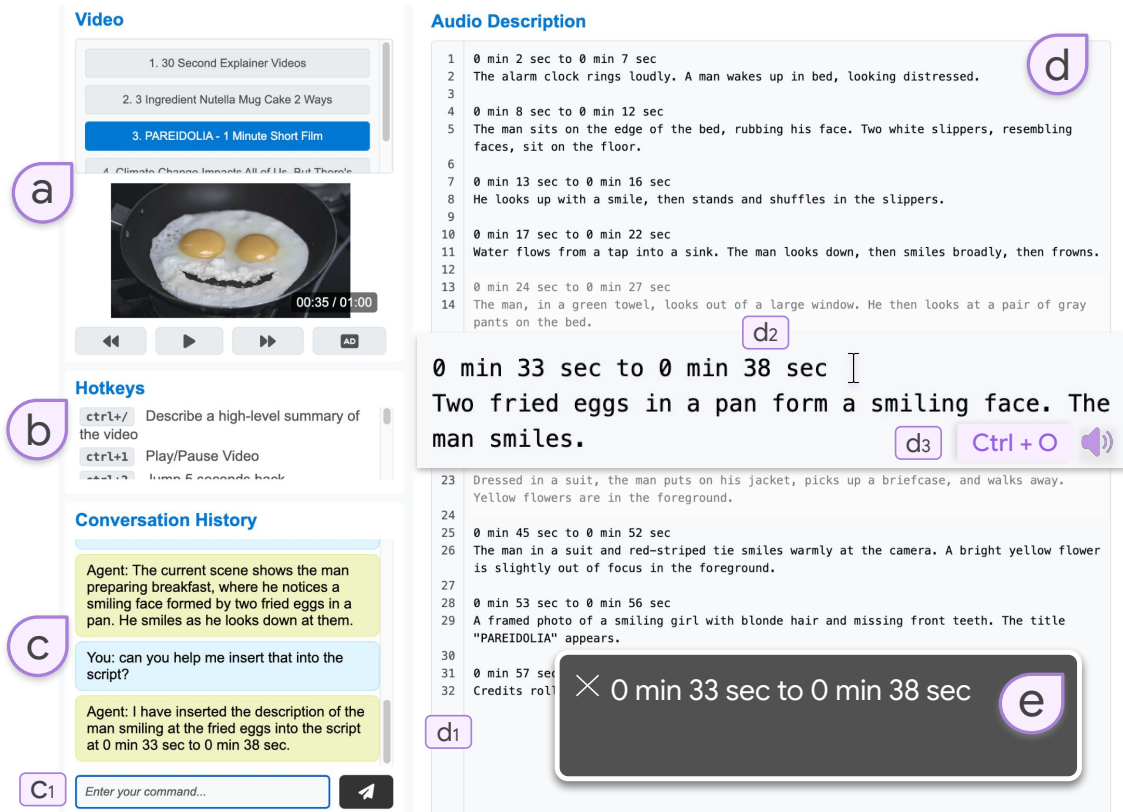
Video

1. 30 Second Explainer Videos

2. 3 Ingredient Nutella Mug Cake 2 Ways

3. PAREIDOLIA - 1 Minute Short Film

4. Climate Change Impacts All of Us. But There's

a

00:35 / 01:00

AD

Hotkeys

b

ctrl+/ Describe a high-level summary of the video

ctrl+1 Play/Pause Video

ctrl+2 Jump 5 seconds back

Conversation History

Agent: The current scene shows the man preparing breakfast, where he notices a smiling face formed by two fried eggs in a pan. He smiles as he looks down at them.

c

You: can you help me insert that into the script?

Agent: I have inserted the description of the man smiling at the fried eggs into the script at 0 min 33 sec to 0 min 38 sec.

c1 Enter your command...

Audio Description

d

1 0 min 2 sec to 0 min 7 sec
2 The alarm clock rings loudly. A man wakes up in bed, looking distressed.
3
4 0 min 8 sec to 0 min 12 sec
5 The man sits on the edge of the bed, rubbing his face. Two white slippers, resembling faces, sit on the floor.
6
7 0 min 13 sec to 0 min 16 sec
8 He looks up with a smile, then stands and shuffles in the slippers.
9
10 0 min 17 sec to 0 min 22 sec
11 Water flows from a tap into a sink. The man looks down, then smiles broadly, then frowns.
12
13 0 min 24 sec to 0 min 27 sec
14 The man, in a green towel, looks out of a large window. He then looks at a pair of gray pants on the bed.

d2

0 min 33 sec to 0 min 38 sec
Two fried eggs in a pan form a smiling face. The man smiles.

d3 Ctrl + O

23 Dressed in a suit, the man puts on his jacket, picks up a briefcase, and walks away. Yellow flowers are in the foreground.
24
25 0 min 45 sec to 0 min 52 sec
26 The man in a suit and red-striped tie smiles warmly at the camera. A bright yellow flower is slightly out of focus in the foreground.
27
28 0 min 53 sec to 0 min 56 sec
29 A framed photo of a smiling girl with blonde hair and missing front teeth. The title "PAREIDOLIA" appears.
30
31 0 min 57 sec
32 Credits roll

d1

× 0 min 33 sec to 0 min 38 sec

e